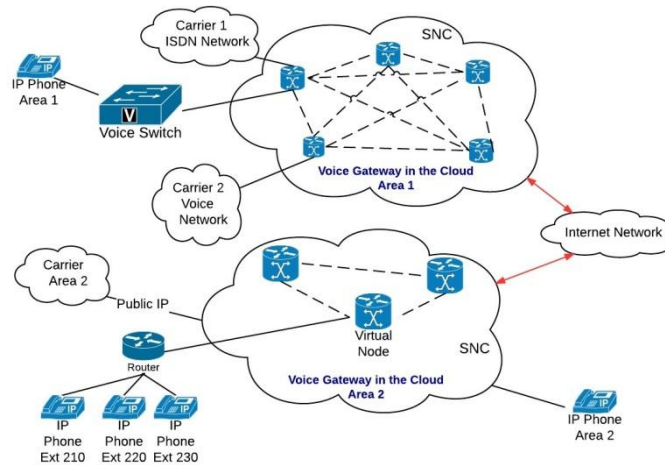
Carrier 1
ISDN Network

SNC

IP
IP Phone
Area 1

V
Voice Switch

Voice Gateway in the Cloud
Area 1

Carrier 2
Voice
Network

Internet Network

Carrier
Area 2

Public IP

Virtual
Node

SNC

Router

Voice Gateway in the Cloud
Area 2

IP
Phone
Ext 210

IP
Phone
Ext 220

IP
Phone
Ext 230

IP
IP Phone
Area 2